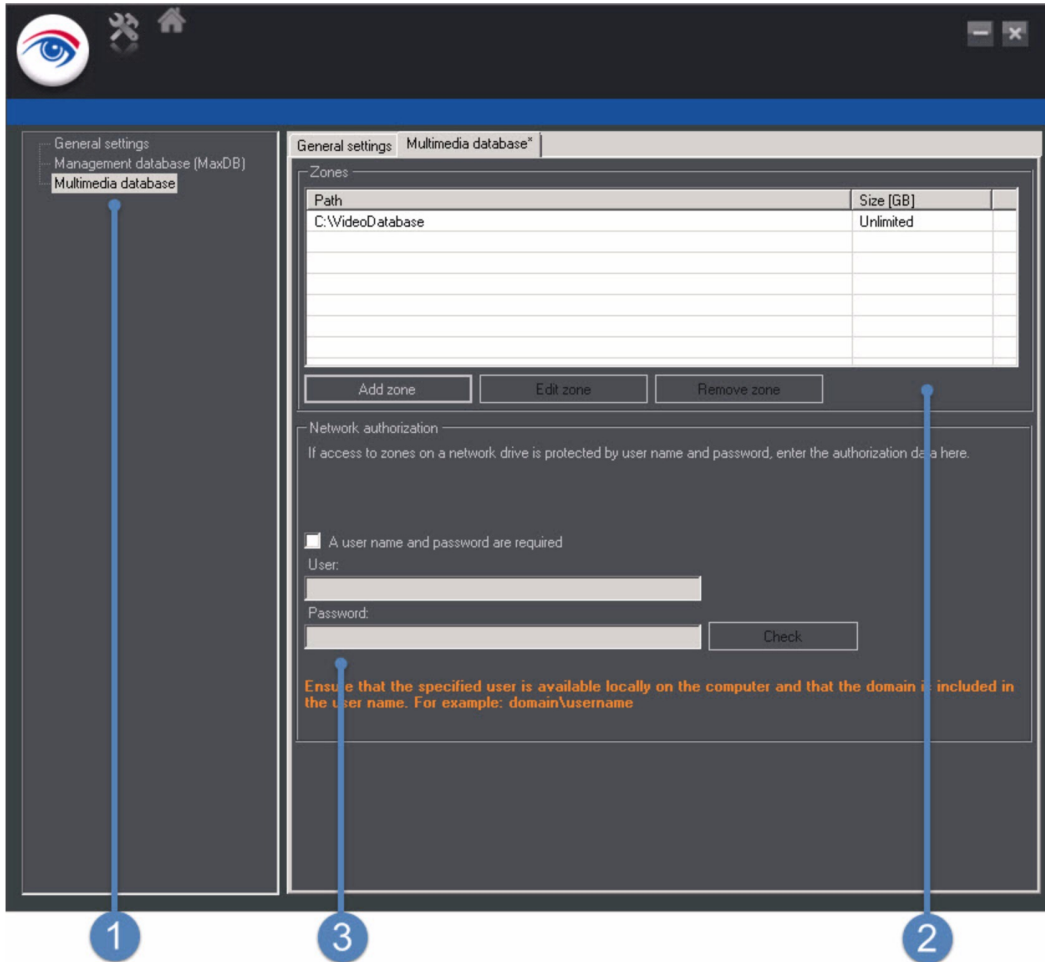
General settings
Management database (MaxDB)
Multimedia database

General settings | Multimedia database*

Zones

| Path | Size [GB] |
|---|---|
| C:\VideoDatabase | Unlimited |

Add zone | Edit zone | Remove zone

Network authorization

If access to zones on a network drive is protected by user name and password, enter the authorization data here.

A user name and password are required

User:

Password:

Check

Ensure that the specified user is available locally on the computer and that the domain is included in the user name. For example: domain\username

1

3

2